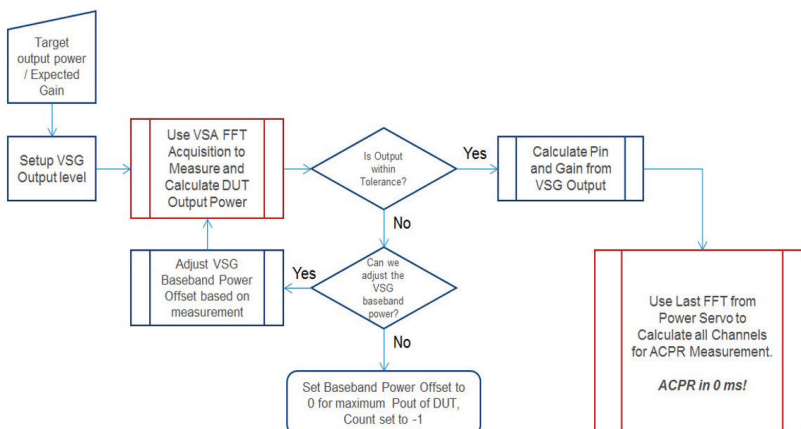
Target output power / Expected Gain

Setup VSG Output level

Use VSA FFT Acquisition to Measure and Calculate DUT Output Power

Is Output within Tolerance?

Yes

Calculate Pin and Gain from VSG Output

No

Adjust VSG Baseband Power Offset based on measurement

Yes

Can we adjust the VSG baseband power?

No

Set Baseband Power Offset to 0 for maximum Pout of DUT, Count set to -1

Use Last FFT from Power Servo to Calculate all Channels for ACPR Measurement.

ACPR in 0 ms!